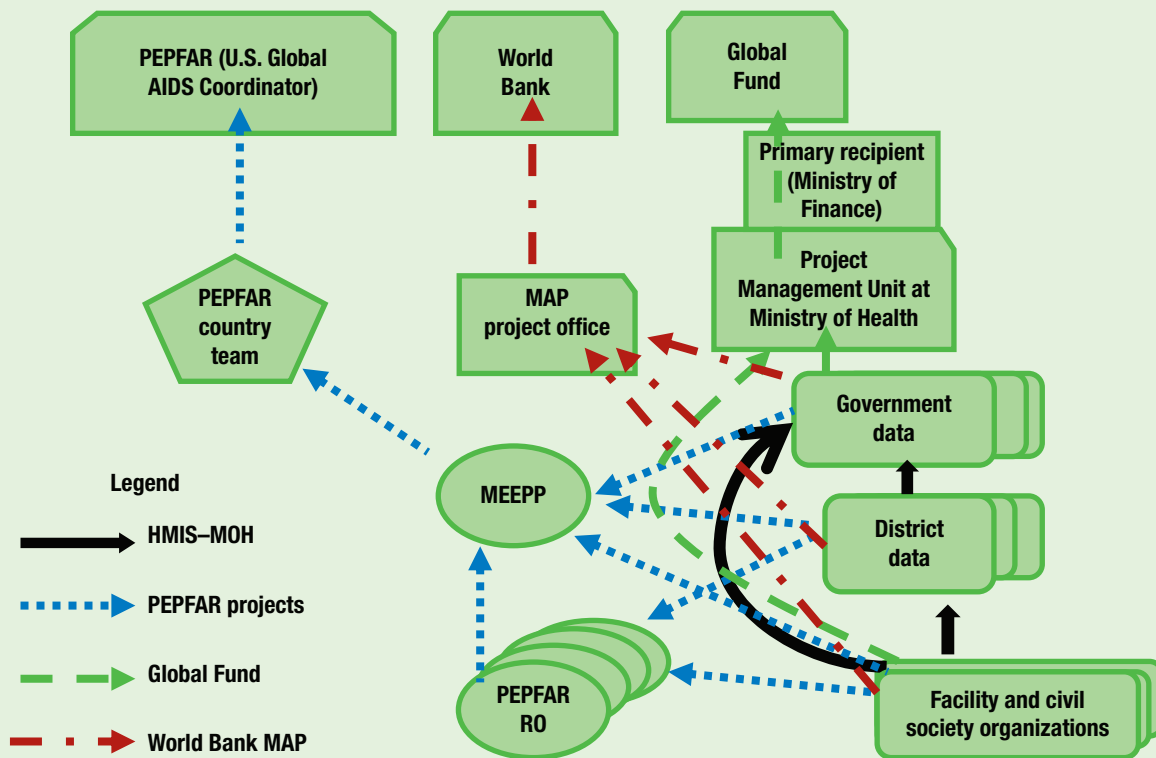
PEPFAR (U.S. Global AIDS Coordinator)

World Bank

Global Fund

Primary recipient (Ministry of Finance)

Project Management Unit at Ministry of Health

PEPFAR country team

MAP project office

Government data

MEEPP

District data

Legend

HMIS–MOH

PEPFAR projects

Global Fund

World Bank MAP

PEPFAR RO

Facility and civil society organizations